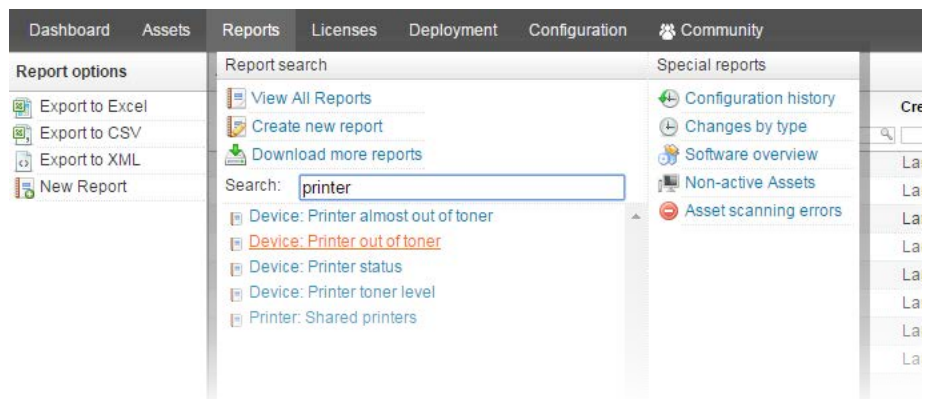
Dashboard Assets Reports Licenses Deployment Configuration Community

Report options
Export to Excel
Export to CSV
Export to XML
New Report

Report search
View All Reports
Create new report
Download more reports
Search: printer
Device: Printer almost out of toner
Device: Printer out of toner
Device: Printer status
Device: Printer toner level
Printer: Shared printers

Special reports
Configuration history
Changes by type
Software overview
Non-active Assets
Asset scanning errors

Cre
La
La
La
La
La
La
La
La